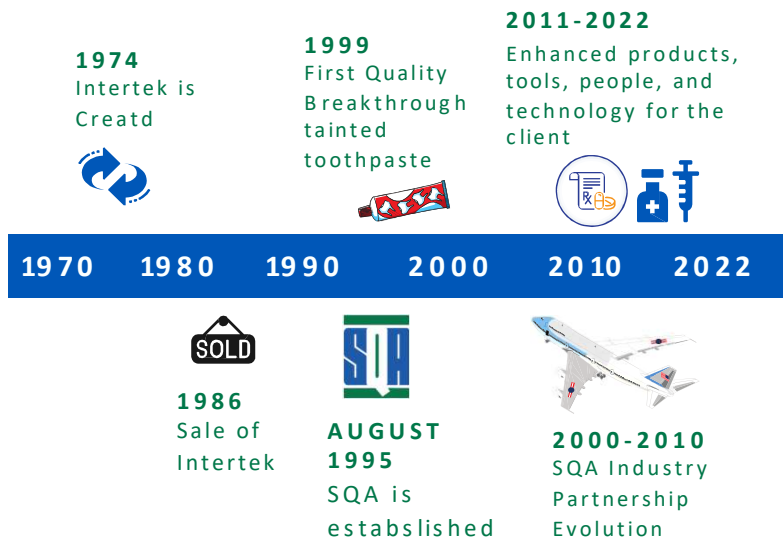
1974
Intertek is Creatd

1999
First Quality Breakthrough tainted toothpaste

2011-2022
Enhanced products, tools, people, and technology for the client

Rx

1970 1980 1990 2000 2010 2022

SOLD

SQA

1986
Sale of Intertek

AUGUST 1995
SQA is established

2000-2010
SQA Industry Partnership Evolution